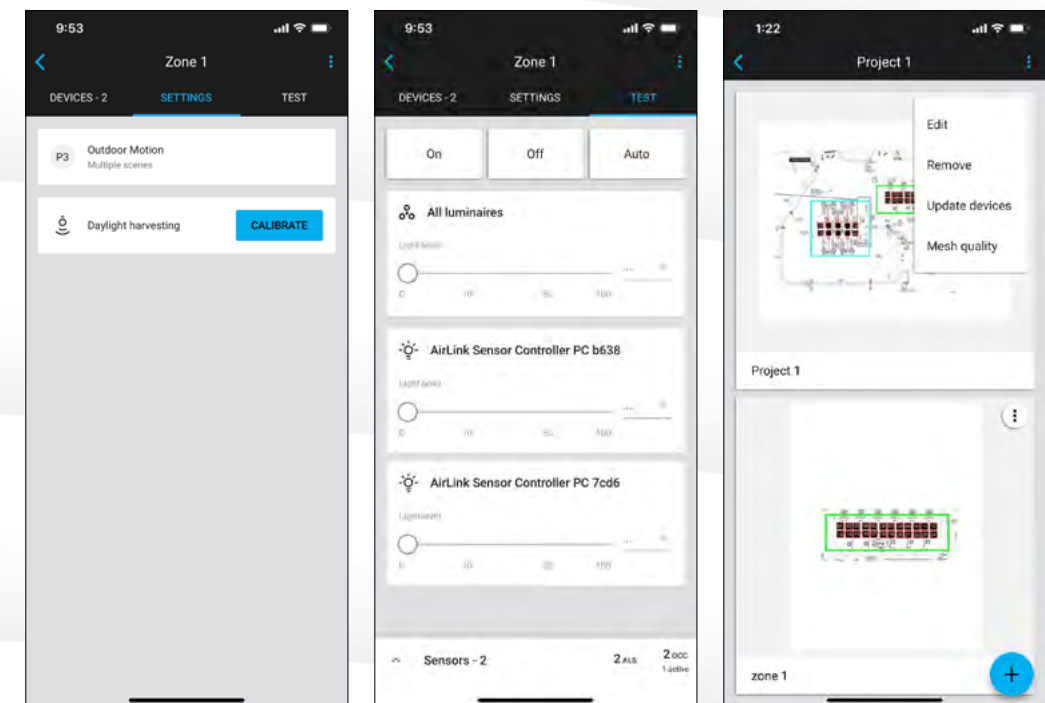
9:53

Zone 1

DEVICES - 2 SETTINGS TEST

P3 Outdoor Motion
Multiple scenes

Daylight harvesting CALIBRATE

9:53

Zone 1

DEVICES - 2 SETTINGS TEST

On Off Auto

All luminaires

Light level

0 10 50 100

AirLink Sensor Controller PC b638

Light level

0 10 50 100

AirLink Sensor Controller PC 7cd6

Light level

0 10 50 100

Sensors - 2 2 ALS 2 occ 1 active

1:22

Project 1

Edit

Remove

Update devices

Mesh quality

Project 1

zone 1

+